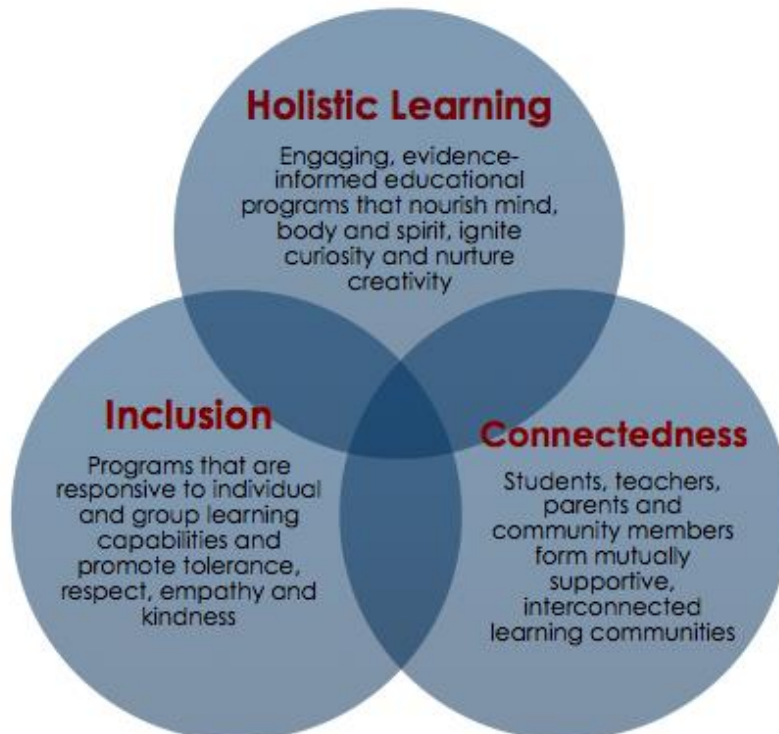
Holistic Learning

Engaging, evidence-informed educational programs that nourish mind, body and spirit, ignite curiosity and nurture creativity

Inclusion

Programs that are responsive to individual and group learning capabilities and promote tolerance, respect, empathy and kindness

Connectedness

Students, teachers, parents and community members form mutually supportive, interconnected learning communities